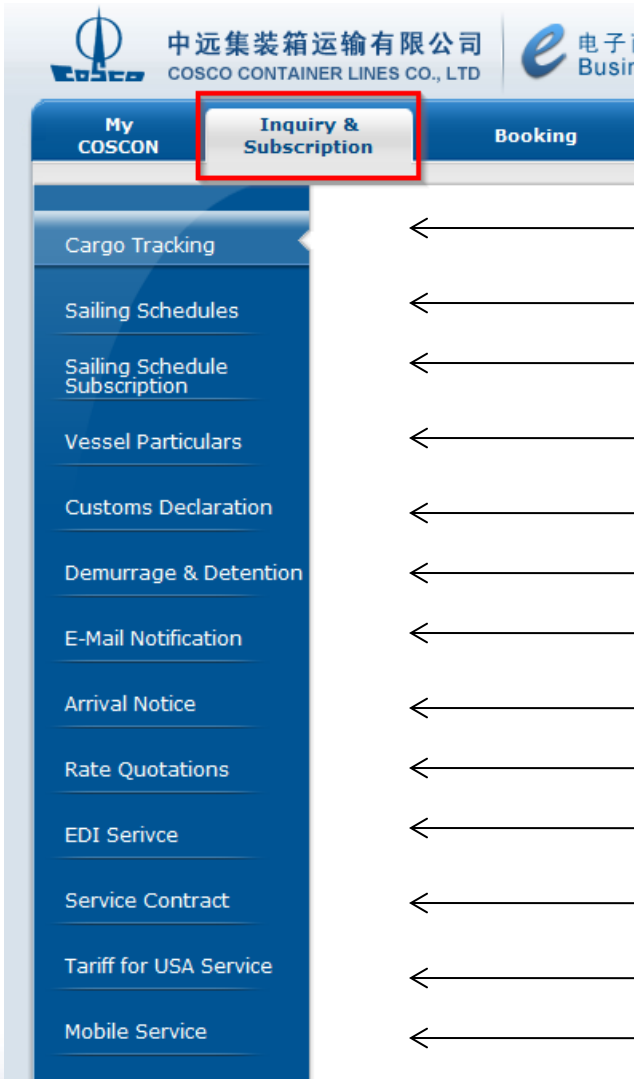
COSCO 中远集装箱运输有限公司 COSCO CONTAINER LINES CO., LTD

电子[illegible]
Busi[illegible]

My COSCON

Inquiry & Subscription

Booking

Cargo Tracking

Sailing Schedules

Sailing Schedule Subscription

Vessel Particulars

Customs Declaration

Demurrage & Detention

E-Mail Notification

Arrival Notice

Rate Quotations

EDI Serivce

Service Contract

Tariff for USA Service

Mobile Service